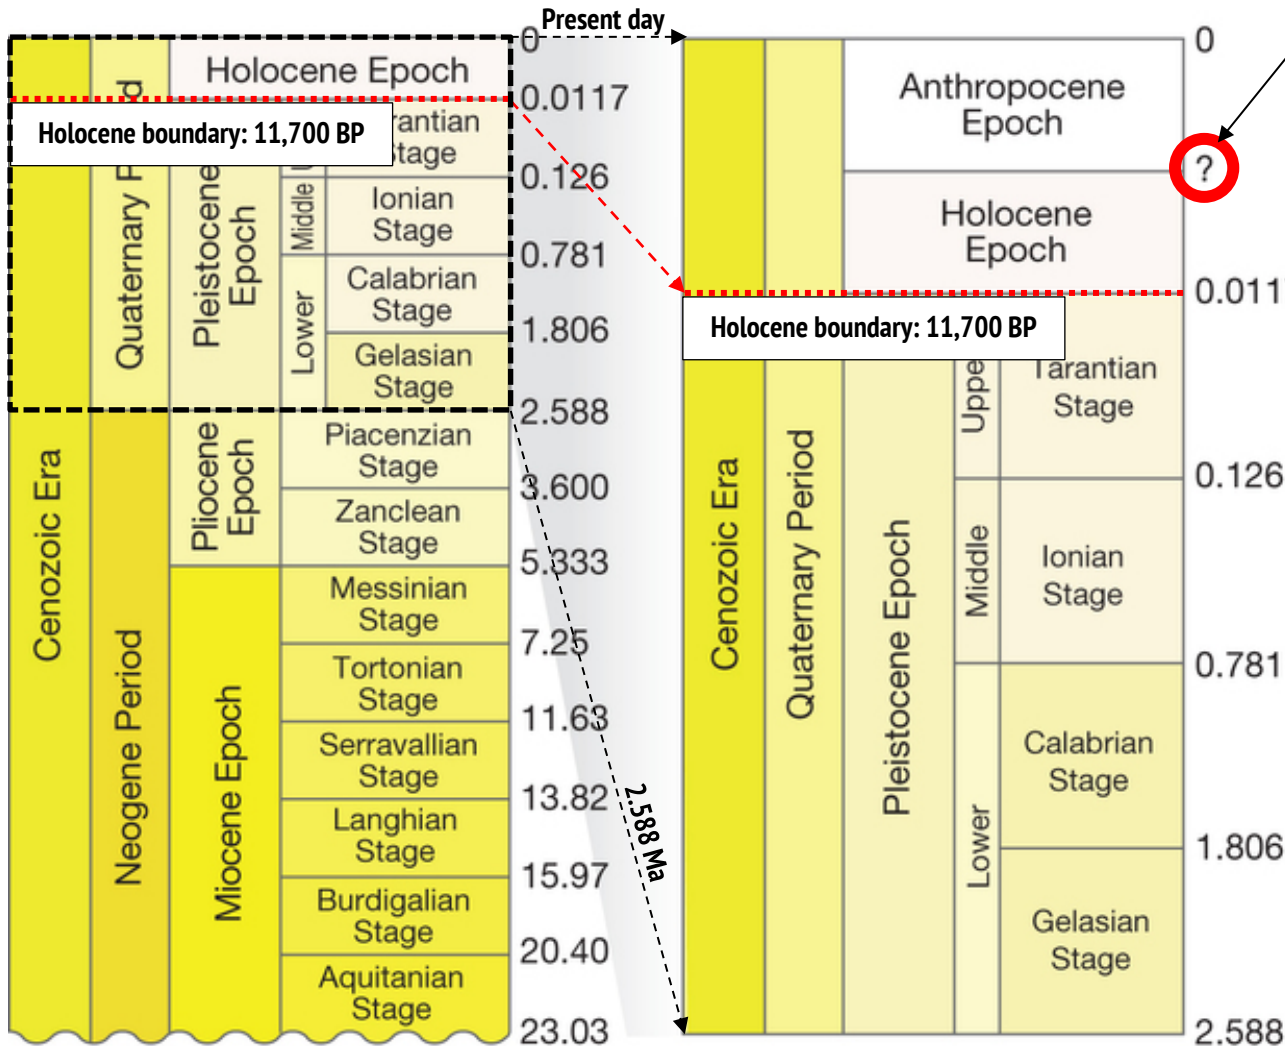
Present day

Holocene Epoch
Holocene boundary: 11,700 BP
rantian
tage
Quaternary P
d
Pleistocene Epoch
Middle
Ionian Stage
Lower
Calabrian Stage
Gelasian Stage
Cenozoic Era
Pliocene Epoch
Piacenzian Stage
Zanclean Stage
Neogene Period
Miocene Epoch
Messinian Stage
Tortonian Stage
Serravallian Stage
Langhian Stage
Burdigalian Stage
Aquitanian Stage

0
0.0117
0.126
0.781
1.806
2.588
3.600
5.333
7.25
11.63
13.82
15.97
20.40
23.03

2.588 Ma

Anthropocene Epoch
?
Holocene Epoch
Holocene boundary: 11,700 BP
Cenozoic Era
Quaternary Period
Pleistocene Epoch
Uppe
Tarantian Stage
Middle
Ionian Stage
Lower
Calabrian Stage
Gelasian Stage

0
0.011
0.126
0.781
1.806
2.588